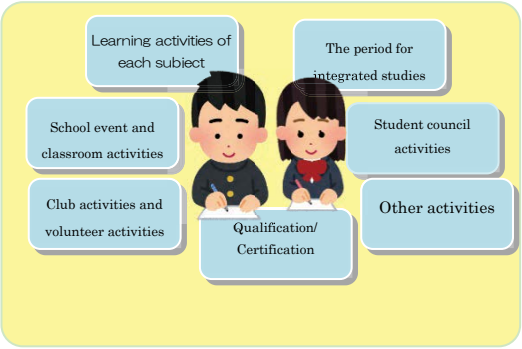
Learning activities of each subiect

The period for integrated studies

School event and classroom activities

Student council activities

Club activities and volunteer activities

Qualification/ Certification

Other activities